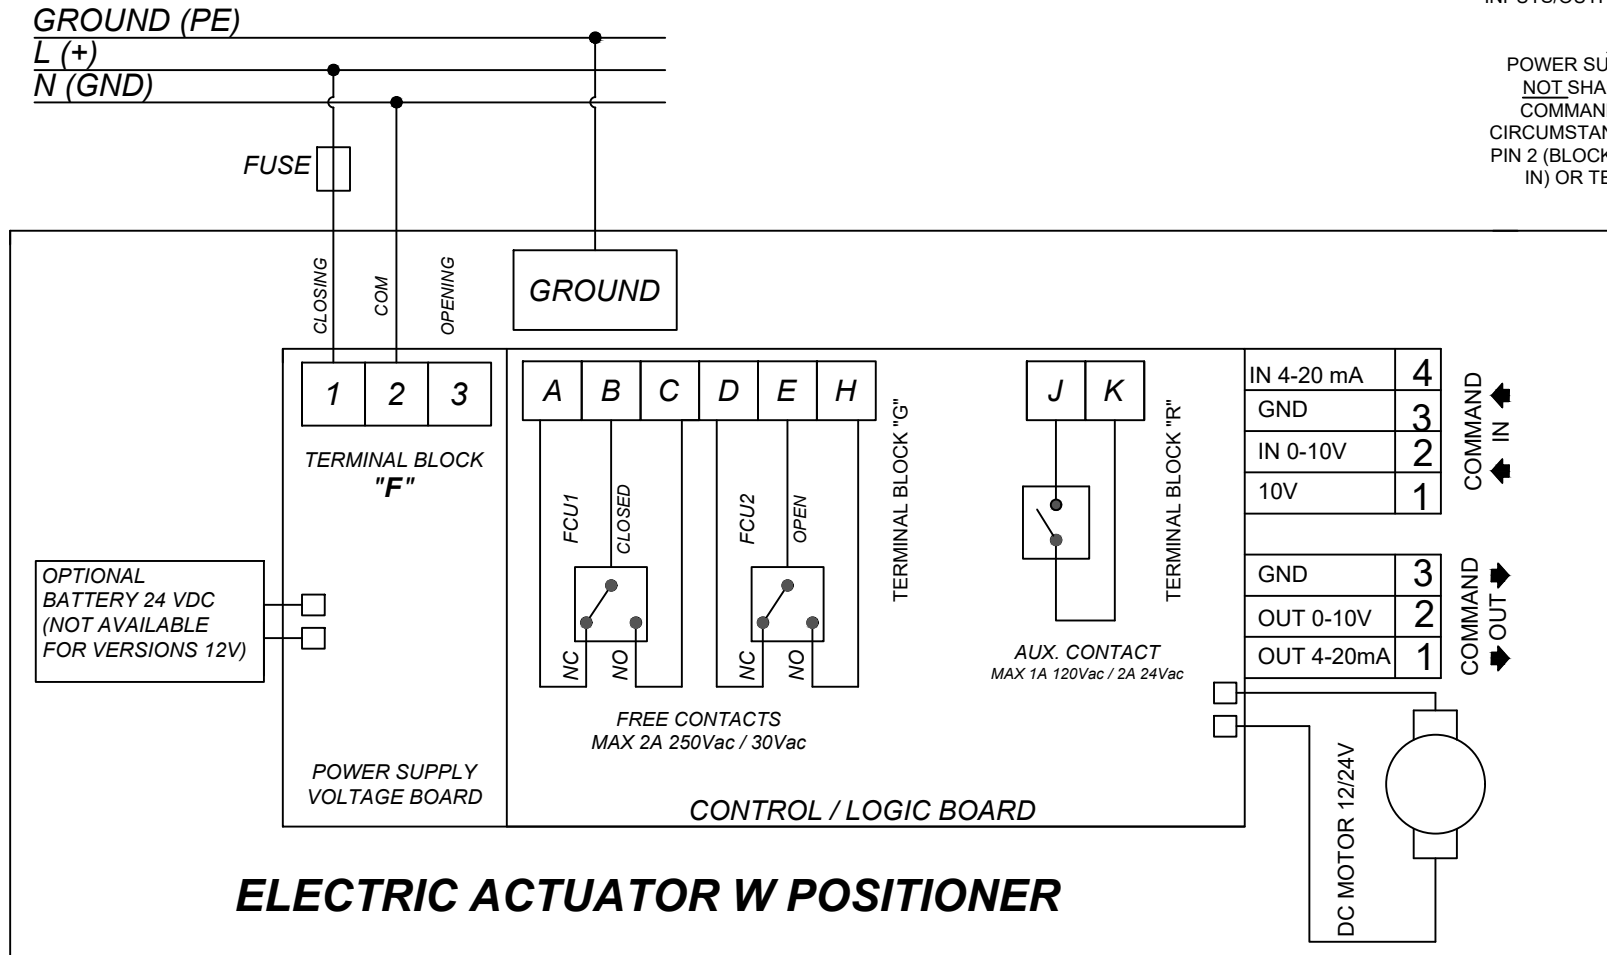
INPUTS/OUT

POWER SU
NOT SHA
COMMAN
CIRCUMSTAN
PIN 2 (BLOCK
IN) OR TE

GROUND (PE)
L (+)
N (GND)

FUSE

CLOSING
COM
OPENING

GROUND

1
2
3

TERMINAL BLOCK
"F"

A
B
C
D
E
H

FCU1
CLOSED
FCU2
OPEN

TERMINAL BLOCK "G"

NC
NO
NC
NO

J
K

TERMINAL BLOCK "R"

AUX. CONTACT
MAX 1A 120Vac / 2A 24Vac

| IN 4-20 mA | 4 |
|---|---|
| GND | 3 |
| IN 0-10V | 2 |
| 10V | 1 |

COMMAND IN

| GND | 3 |
|---|---|
| OUT 0-10V | 2 |
| OUT 4-20mA | 1 |

COMMAND OUT

OPTIONAL
BATTERY 24 VDC
(NOT AVAILABLE
FOR VERSIONS 12V)

FREE CONTACTS
MAX 2A 250Vac / 30Vac

POWER SUPPLY
VOLTAGE BOARD

CONTROL / LOGIC BOARD

DC MOTOR 12/24V

ELECTRIC ACTUATOR W POSITIONER